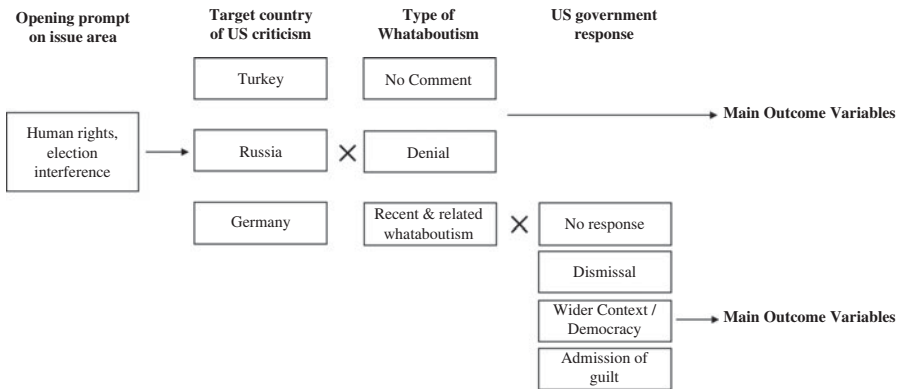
Opening prompt on issue area

Target country of US criticism

Type of Whataboutism

US government response

Turkey

No Comment

Main Outcome Variables

Human rights, election interference

Russia

×

Denial

Germany

Recent & related whataboutism

×

No response

Dismissal

Wider Context / Democracy

Main Outcome Variables

Admission of guilt